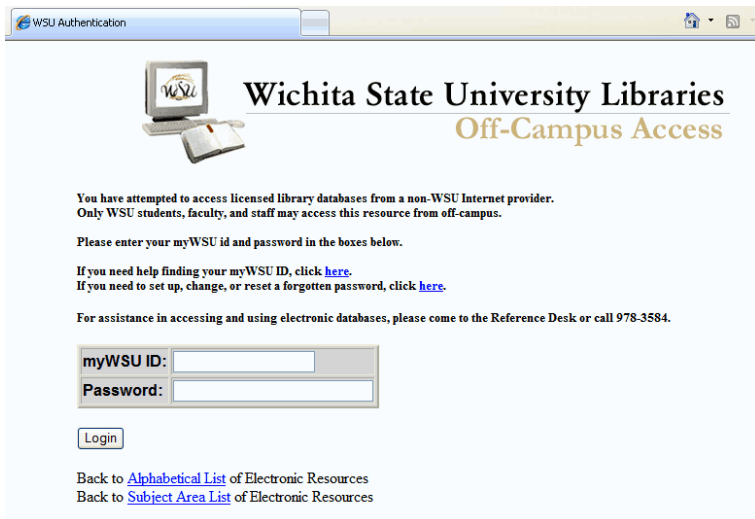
WSU Authentication

WSU

Wichita State University Libraries
Off-Campus Access

You have attempted to access licensed library databases from a non-WSU Internet provider.
Only WSU students, faculty, and staff may access this resource from off-campus.

Please enter your myWSU id and password in the boxes below.

If you need help finding your myWSU ID, click here.
If you need to set up, change, or reset a forgotten password, click here.

For assistance in accessing and using electronic databases, please come to the Reference Desk or call 978-3584.

| myWSU ID: | |
|---|---|
| Password: | |

Login

Back to Alphabetical List of Electronic Resources
Back to Subject Area List of Electronic Resources